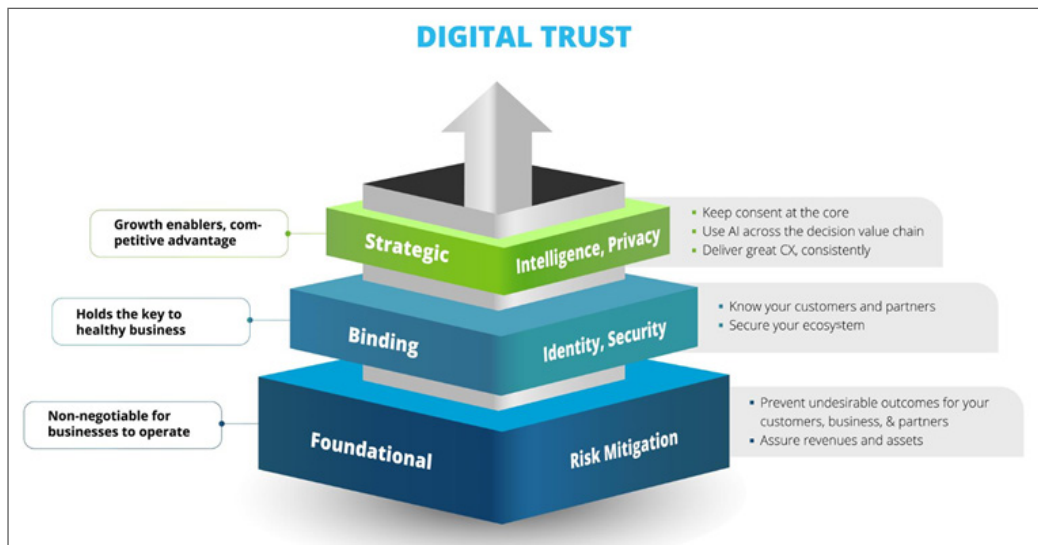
DIGITAL TRUST

Growth enablers, competitive advantage

Strategic

Intelligence, Privacy

- Keep consent at the core
- Use AI across the decision value chain
- Deliver great CX, consistently

Holds the key to healthy business

Binding

Identity, Security

- Know your customers and partners
- Secure your ecosystem

Non-negotiable for businesses to operate

Foundational

Risk Mitigation

- Prevent undesirable outcomes for your customers, business, & partners
- Assure revenues and assets